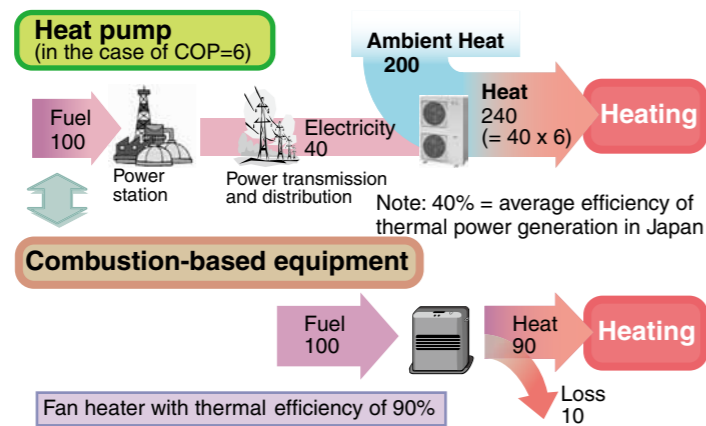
Heat pump
(in the case of COP=6)

Ambient Heat
200

Fuel
100

Power station

Power transmission and distribution

Electricity
40

Heat
240
(= 40 x 6)

Heating

Note: 40% = average efficiency of thermal power generation in Japan

Combustion-based equipment

Fuel
100

Heat
90

Heating

Loss
10

Fan heater with thermal efficiency of 90%